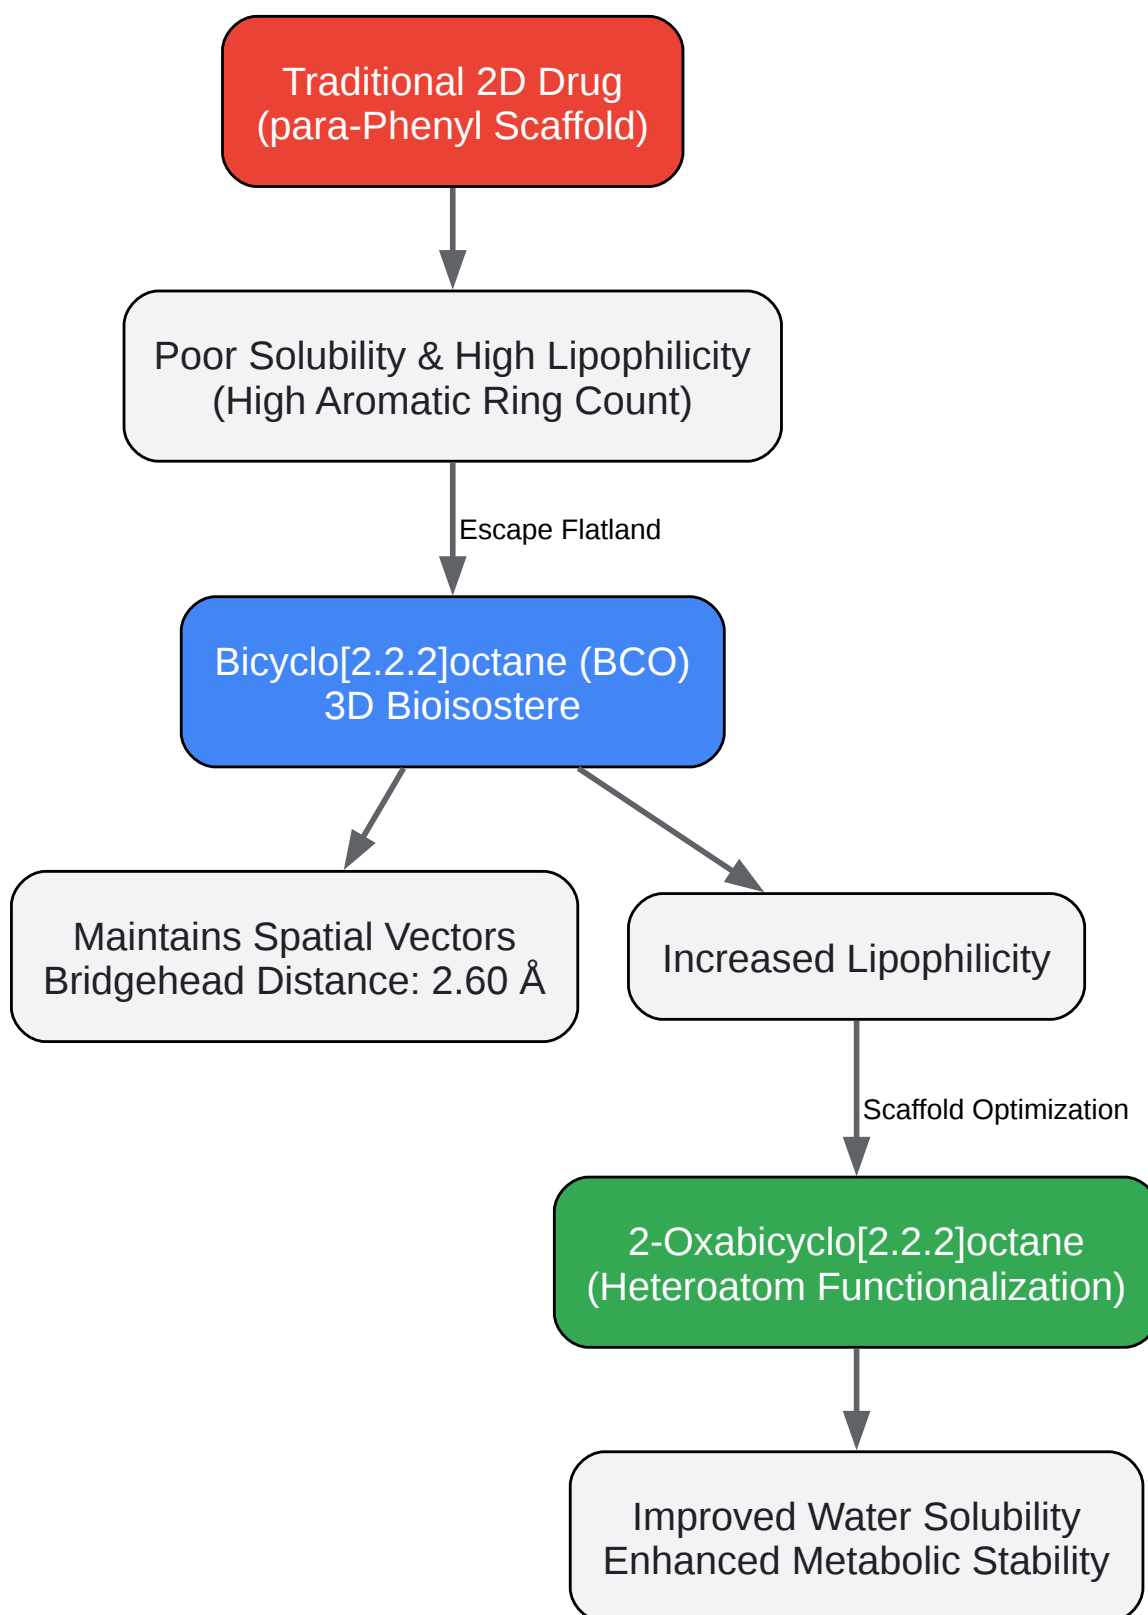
Traditional 2D Drug
(para-Phenyl Scaffold)

Poor Solubility & High Lipophilicity
(High Aromatic Ring Count)

Escape Flatland

Bicyclo[2.2.2]octane (BCO)
3D Bioisostere

Maintains Spatial Vectors
Bridgehead Distance: 2.60 Å

Increased Lipophilicity

Scaffold Optimization

2-Oxabicyclo[2.2.2]octane
(Heteroatom Functionalization)

Improved Water Solubility
Enhanced Metabolic Stability